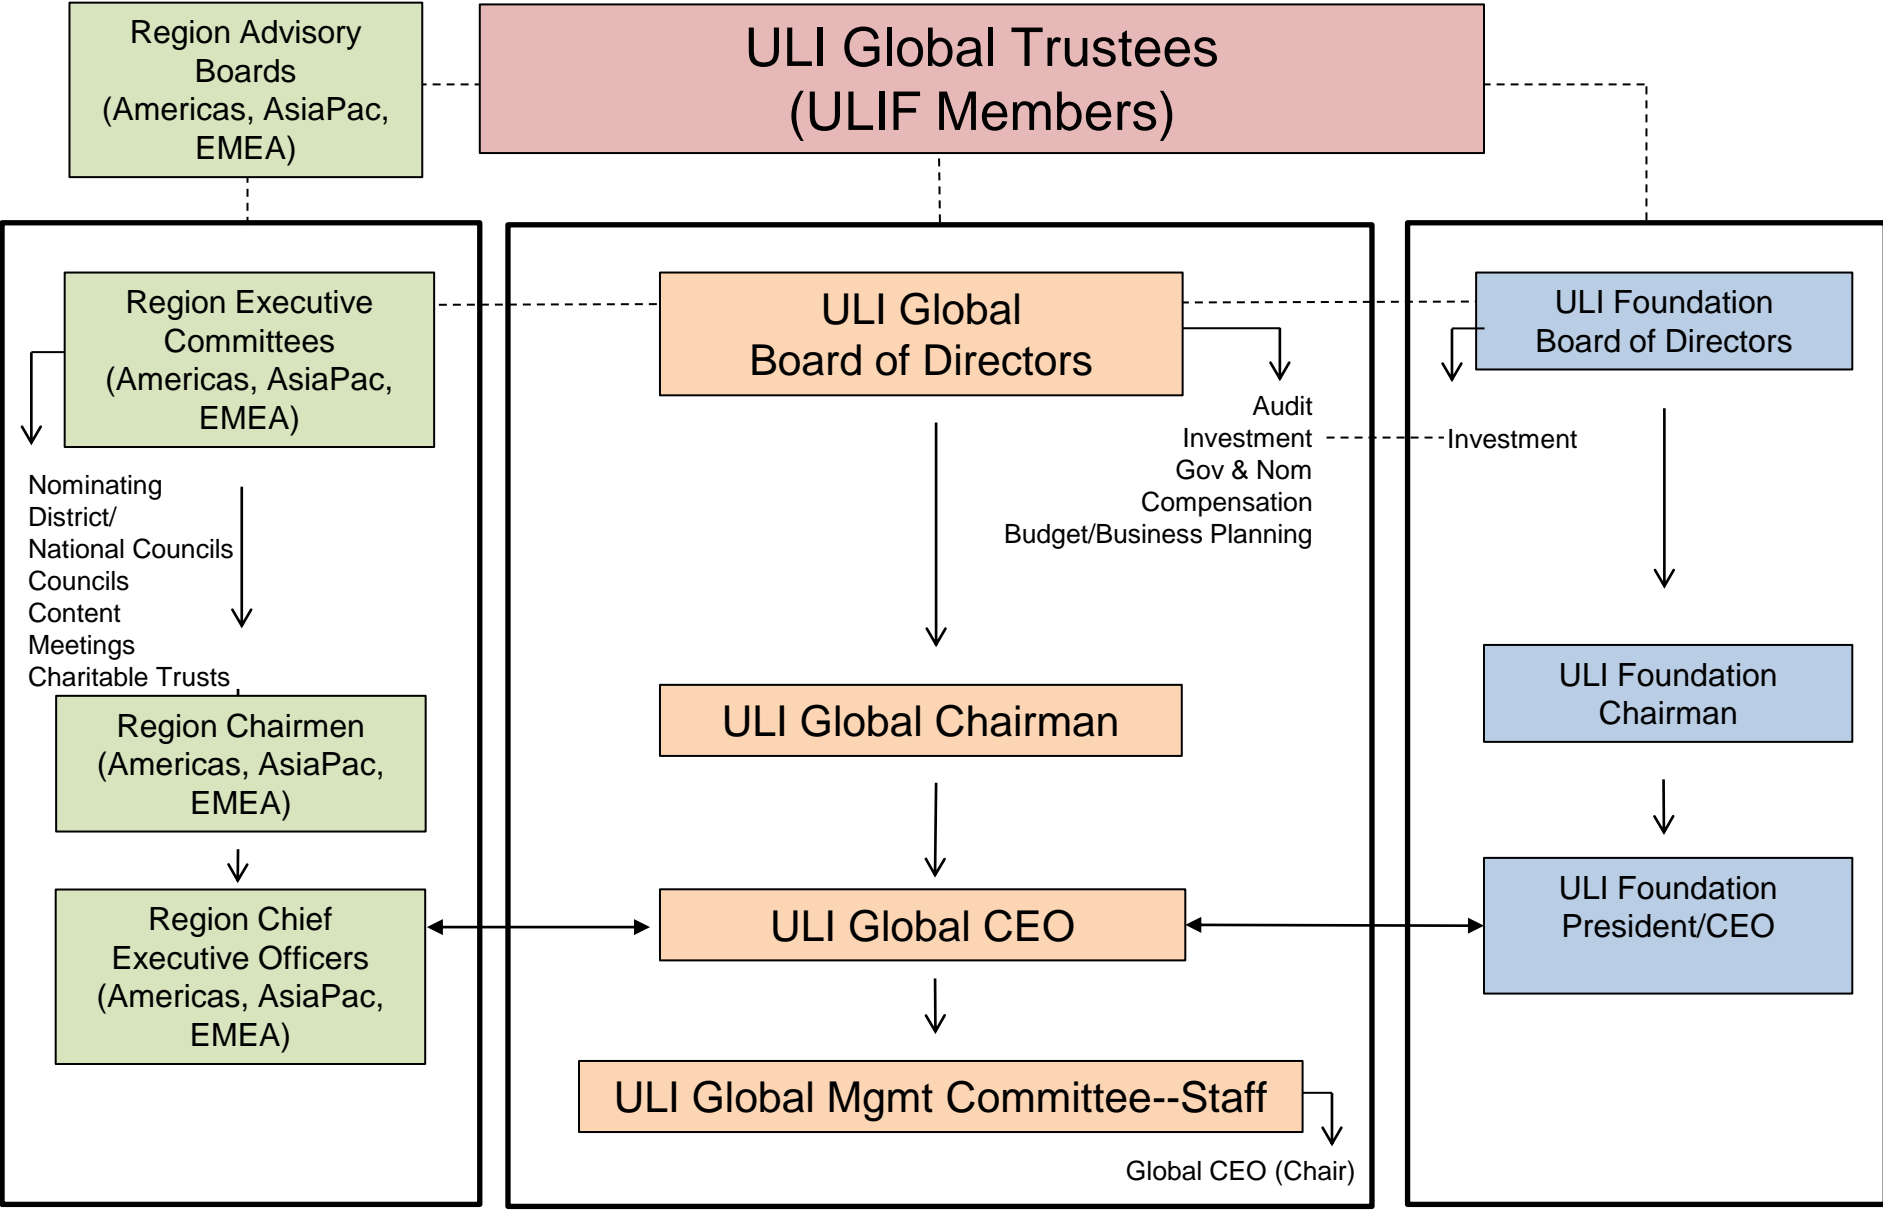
Region Advisory Boards (Americas, AsiaPac, EMEA)

ULI Global Trustees (ULIF Members)

Region Executive Committees (Americas, AsiaPac, EMEA)

Nominating
District/
National Councils
Councils
Content
Meetings
Charitable Trusts

Region Chairmen (Americas, AsiaPac, EMEA)

Region Chief Executive Officers (Americas, AsiaPac, EMEA)

ULI Global Board of Directors

Audit
Investment
Gov & Nom
Compensation
Budget/Business Planning

ULI Global Chairman

ULI Global CEO

ULI Global Mgmt Committee--Staff

Global CEO (Chair)

ULI Foundation Board of Directors

Investment

ULI Foundation Chairman

ULI Foundation President/CEO